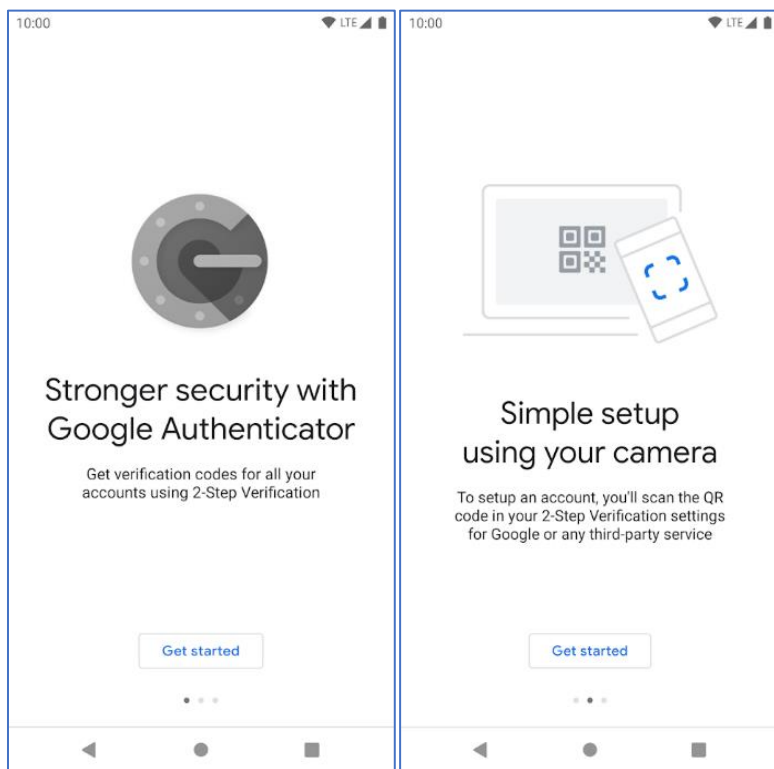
10:00

LTE

Stronger security with Google Authenticator

Get verification codes for all your accounts using 2-Step Verification

Get started

10:00

LTE

Simple setup using your camera

To setup an account, you'll scan the QR code in your 2-Step Verification settings for Google or any third-party service

Get started